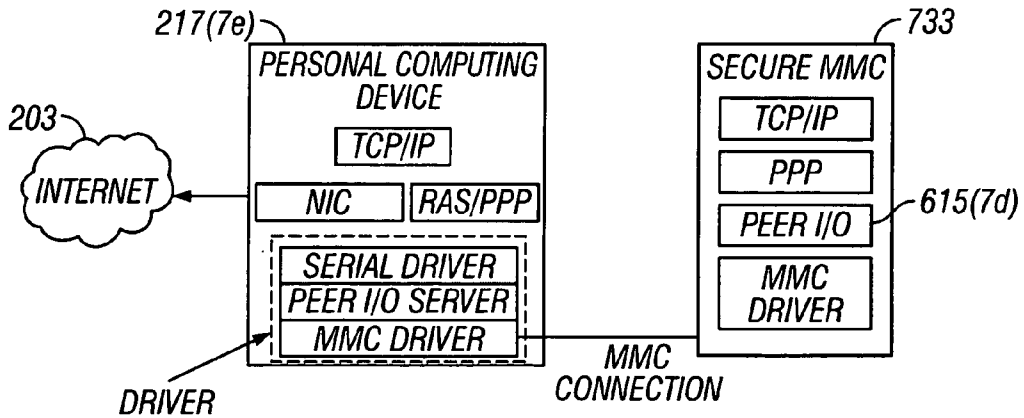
217(7e)

PERSONAL COMPUTING DEVICE

TCP/IP

203

INTERNET

NIC

RAS/PPP

SERIAL DRIVER

PEER I/O SERVER

MMC DRIVER

DRIVER

733

SECURE MMC

TCP/IP

PPP

PEER I/O

615(7d)

MMC DRIVER

MMC CONNECTION